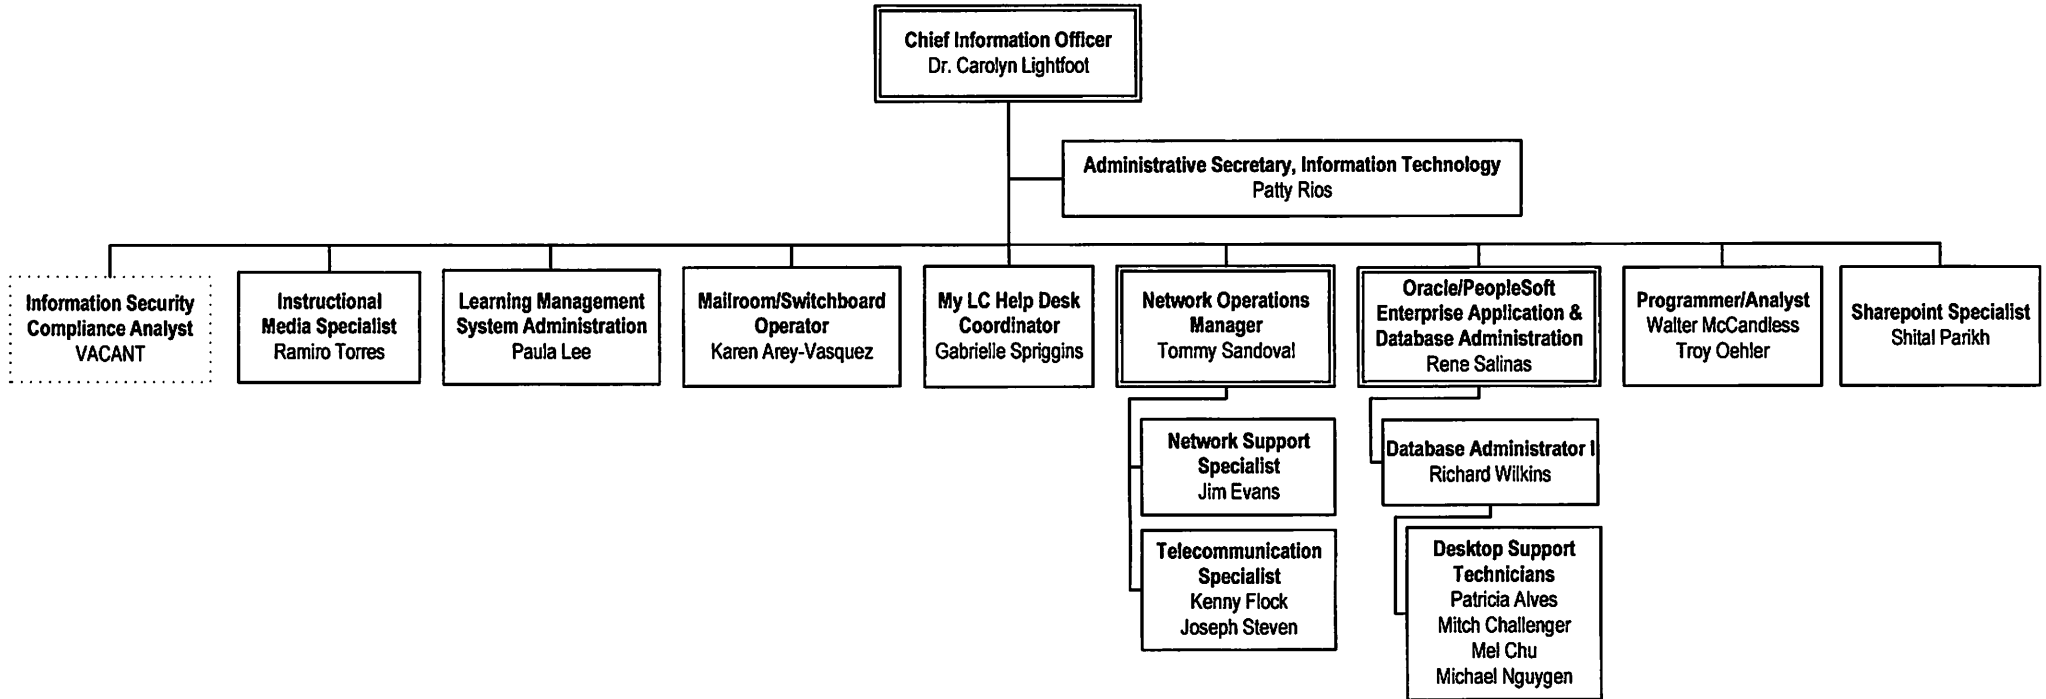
Chief Information Officer
Dr. Carolyn Lightfoot

Administrative Secretary, Information Technology
Patty Rios

Information Security Compliance Analyst
VACANT

Instructional Media Specialist
Ramiro Torres

Learning Management System Administration
Paula Lee

Mailroom/Switchboard Operator
Karen Arey-Vasquez

My LC Help Desk Coordinator
Gabrielle Spriggins

Network Operations Manager
Tommy Sandoval

Network Support Specialist
Jim Evans

Telecommunication Specialist
Kenny Flock
Joseph Steven

Oracle/PeopleSoft Enterprise Application & Database Administration
Rene Salinas

Database Administrator I
Richard Wilkins

Desktop Support Technicians
Patricia Alves
Mitch Challenger
Mel Chu
Michael Nguygen

Programmer/Analyst
Walter McCandless
Troy Oehler

Sharepoint Specialist
Shital Parikh